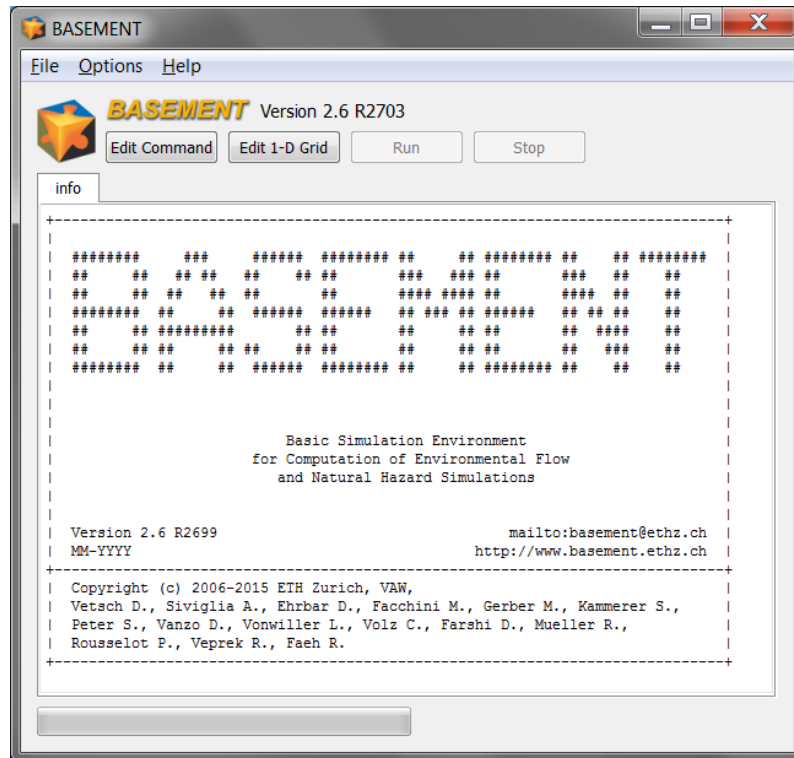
BASEMENT

File Options Help

BASEMENT Version 2.6 R2703

Edit Command | Edit 1-D Grid | Run | Stop

info

Basic Simulation Environment
for Computation of Environmental Flow
and Natural Hazard Simulations

Version 2.6 R2699 mailto:basement@ethz.ch
MM-YYYY http://www.basement.ethz.ch

Copyright (c) 2006-2015 ETH Zurich, VAW,
Vetsch D., Siviglia A., Ehrbar D., Facchini M., Gerber M., Kammerer S.,
Peter S., Vanzo D., Vonwiller L., Volz C., Farshi D., Mueller R.,
Rousselot P., Veprek R., Faeh R.